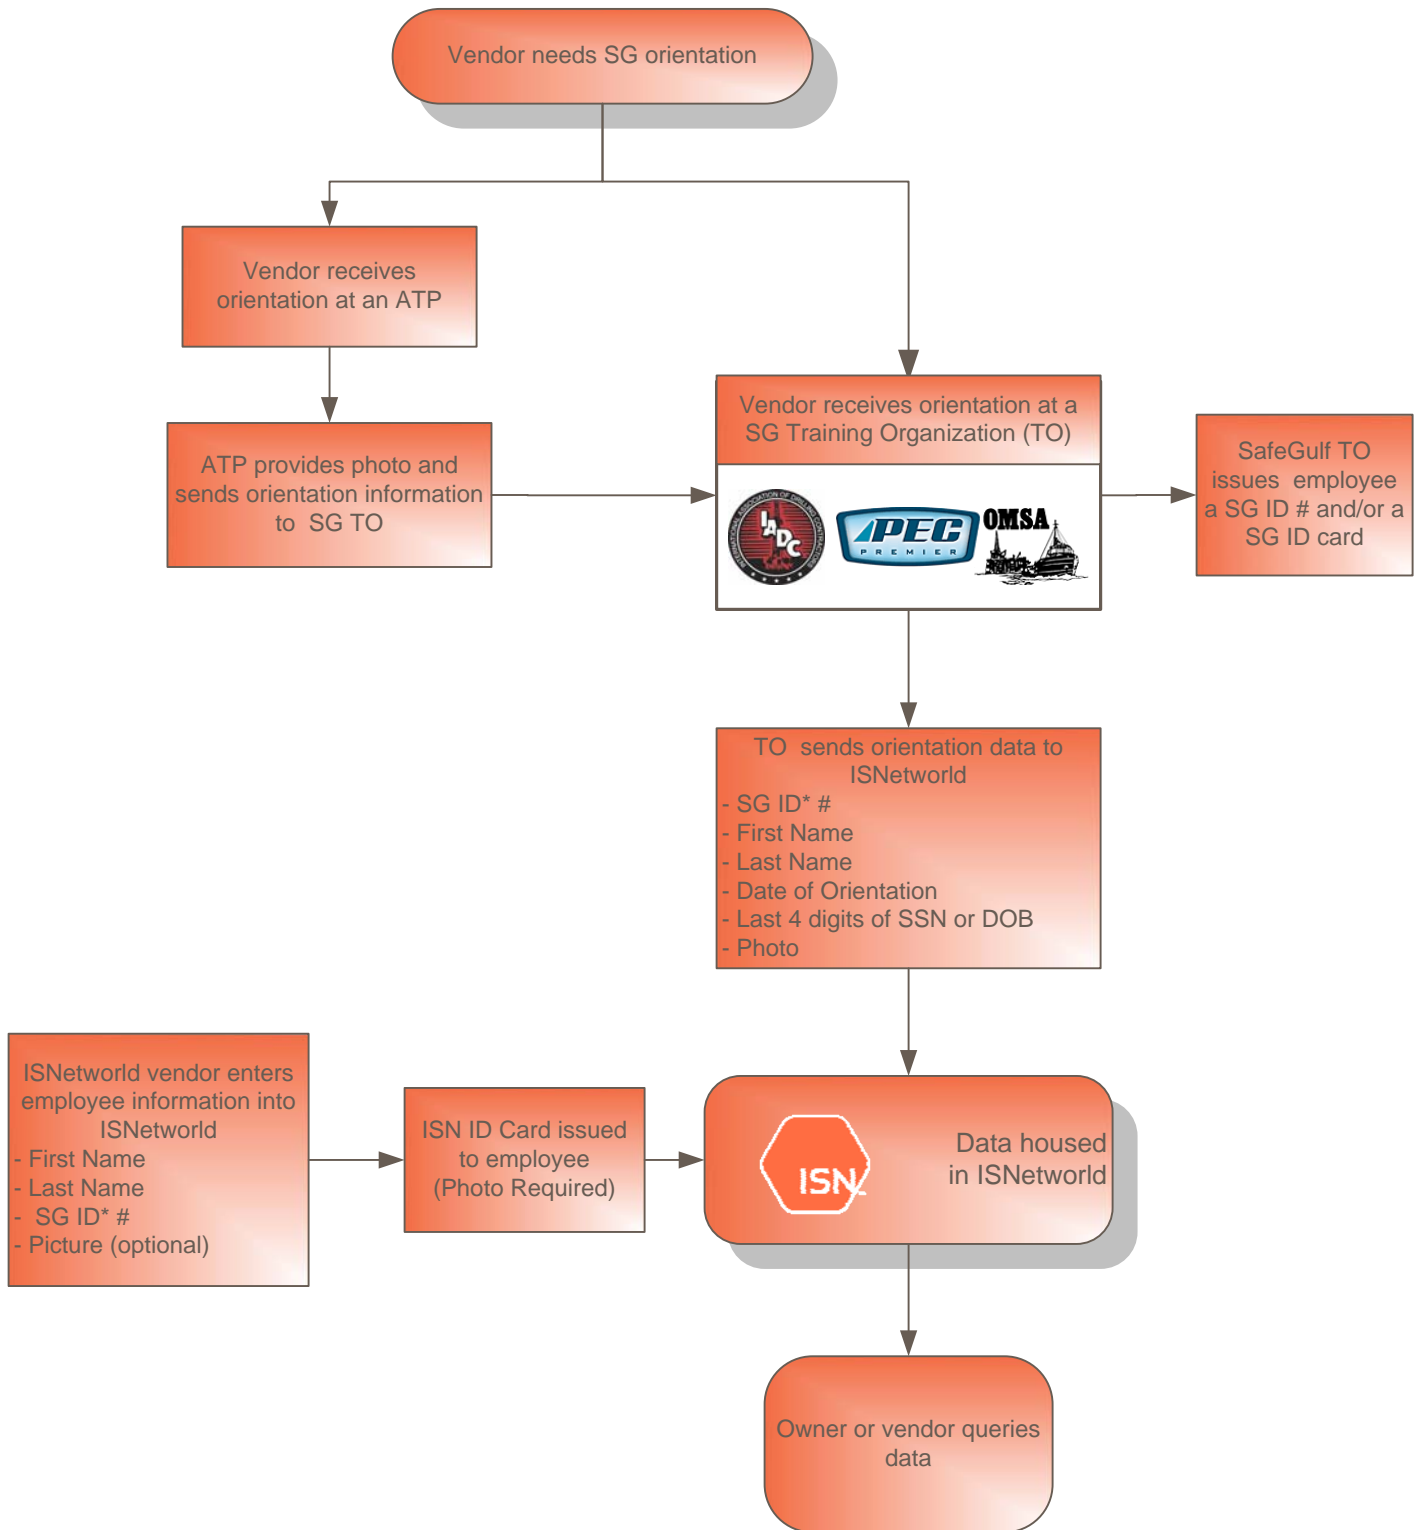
Vendor needs SG orientation

Vendor receives orientation at an ATP

ATP provides photo and sends orientation information to SG TO

Vendor receives orientation at a SG Training Organization (TO)

IADC

PEC PREMIER

OMSA

SafeGulf TO issues employee a SG ID # and/or a SG ID card

TO sends orientation data to ISNetworld
- SG ID* #
- First Name
- Last Name
- Date of Orientation
- Last 4 digits of SSN or DOB
- Photo

ISNetworld vendor enters employee information into ISNetworld
- First Name
- Last Name
- SG ID* #
- Picture (optional)

ISN ID Card issued to employee (Photo Required)

ISN

Data housed in ISNetworld

Owner or vendor queries data